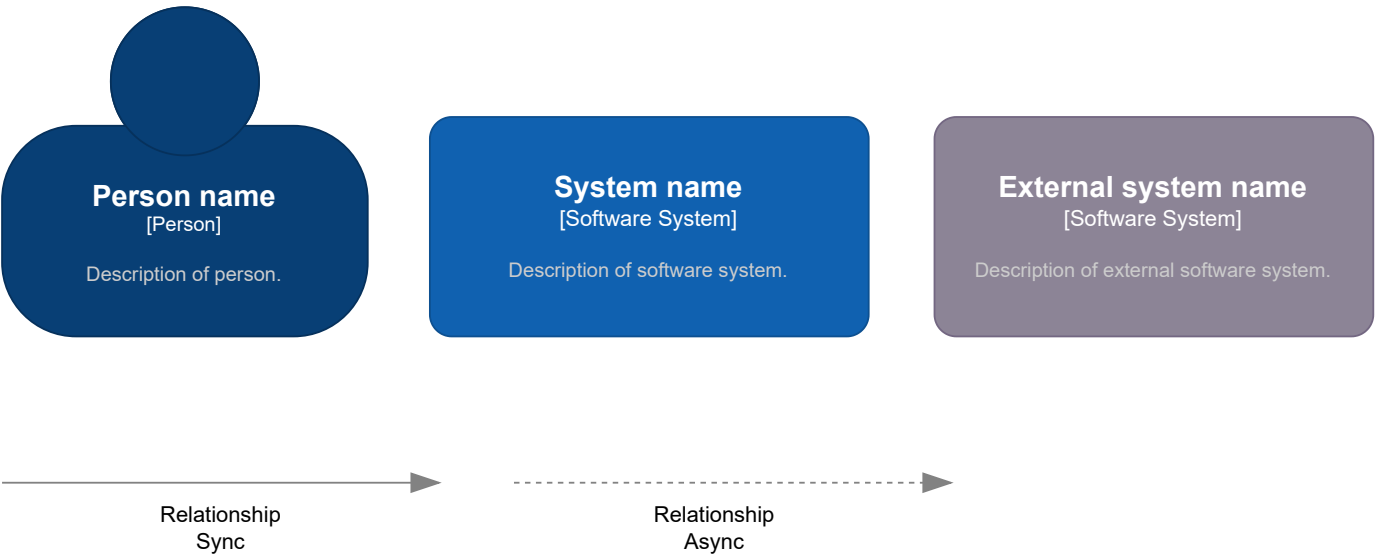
Person name
[Person]

Description of person.

System name
[Software System]

Description of software system.

External system name
[Software System]

Description of external software system.

Relationship
Sync

Relationship
Async